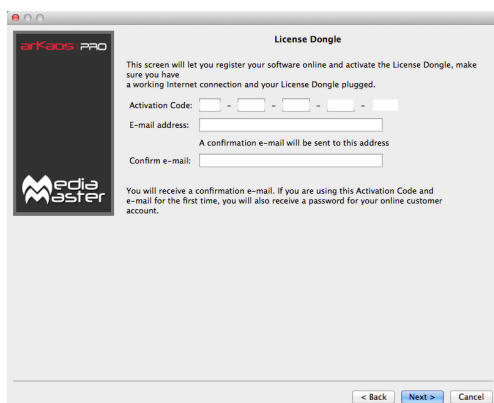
arKaos PRO

License Dongle

This screen will let you register your software online and activate the License Dongle, make sure you have
a working Internet connection and your License Dongle plugged.

Activation Code: - - - -

E-mail address:

A confirmation e-mail will be sent to this address

Confirm e-mail:

Media Master

You will receive a confirmation e-mail. If you are using this Activation Code and e-mail for the first time, you will also receive a password for your online customer account.

< Back Next > Cancel